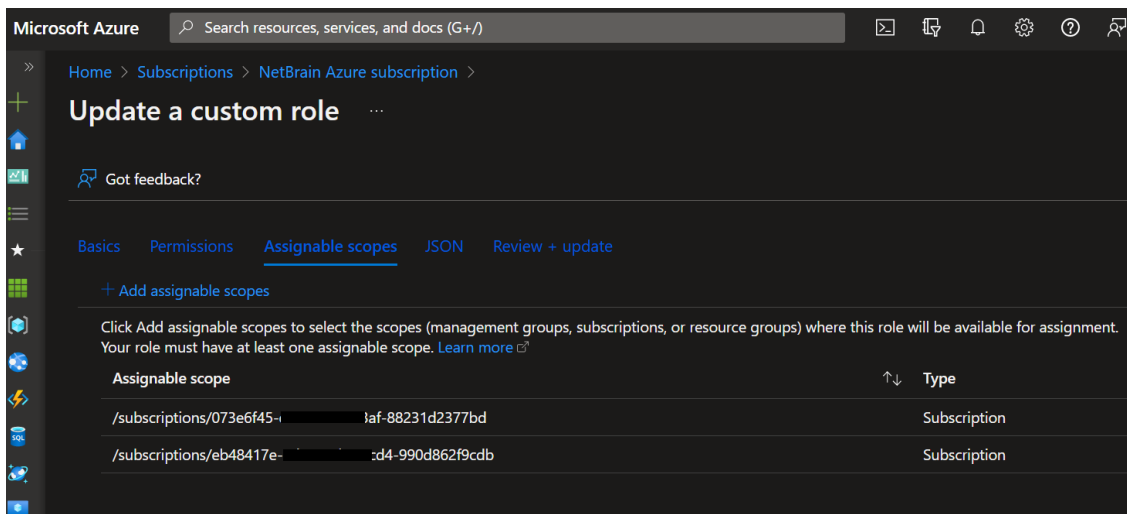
Microsoft Azure

Search resources, services, and docs (G+/)

Home > Subscriptions > NetBrain Azure subscription >

Update a custom role ...

Got feedback?

Basics Permissions Assignable scopes JSON Review + update

+ Add assignable scopes

Click Add assignable scopes to select the scopes (management groups, subscriptions, or resource groups) where this role will be available for assignment. Your role must have at least one assignable scope. Learn more

| Assignable scope | Type |
|---|---|
| /subscriptions/073e6f45-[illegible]af-88231d2377bd | Subscription |
| /subscriptions/eb48417e-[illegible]d4-990d862f9cdb | Subscription |